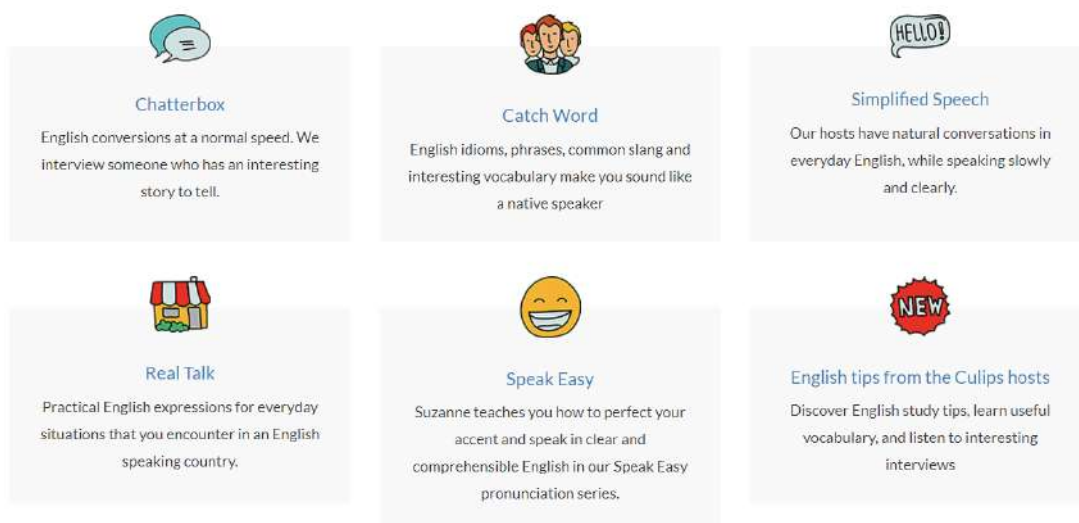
HELLO!

Chatterbox
English conversions at a normal speed. We interview someone who has an interesting story to tell.

Catch Word
English idioms, phrases, common slang and interesting vocabulary make you sound like a native speaker

Simplified Speech
Our hosts have natural conversations in everyday English, while speaking slowly and clearly.

Real Talk
Practical English expressions for everyday situations that you encounter in an English speaking country.

Speak Easy
Suzanne teaches you how to perfect your accent and speak in clear and comprehensible English in our Speak Easy pronunciation series.

NEW

English tips from the Culips hosts
Discover English study tips, learn useful vocabulary, and listen to interesting interviews